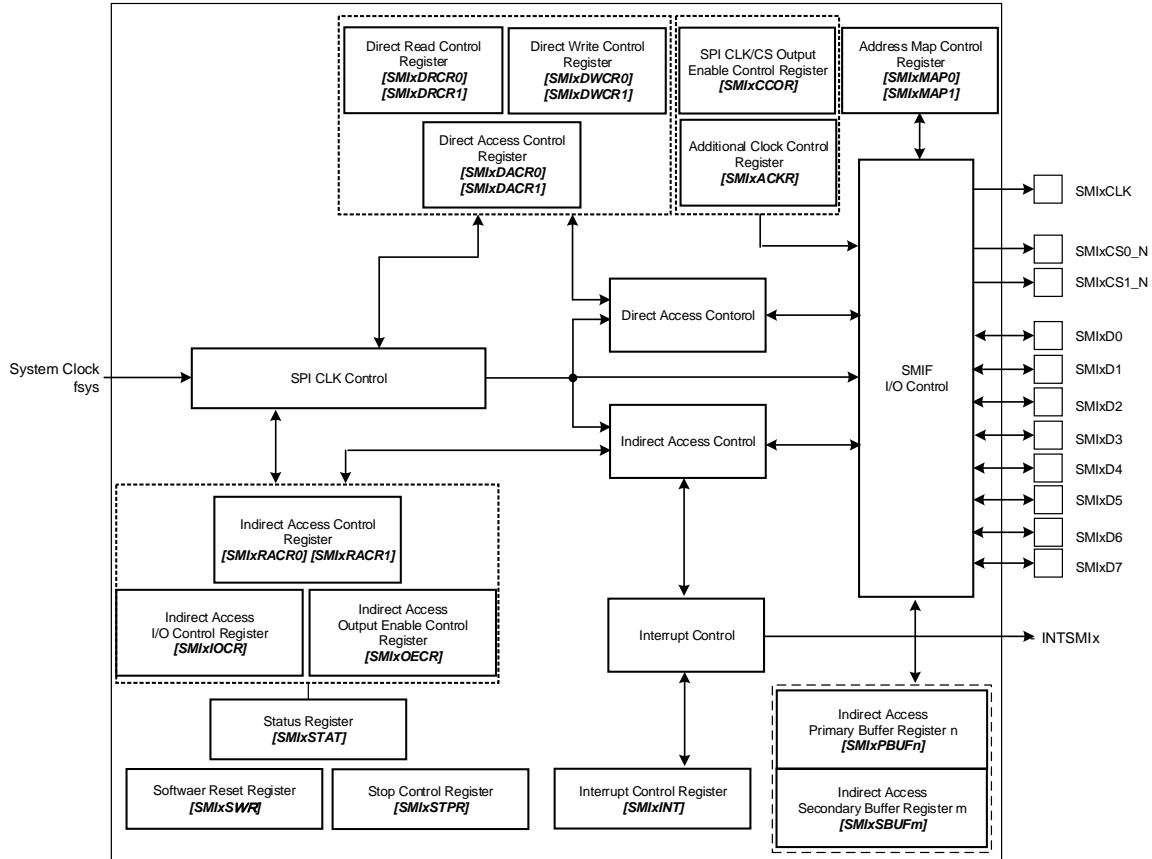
Direct Read Control Register
[SMIxDRCR0]
[SMIxDRCR1]

Direct Write Control Register
[SMIxDWCR0]
[SMIxDWCR1]

Direct Access Control Register
[SMIxDACR0]
[SMIxDACR1]

SPI CLK/CS Output Enable Control Register
[SMIxCCOR]

Additional Clock Control Register
[SMIxACKR]

Address Map Control Register
[SMIxMAP0]
[SMIxMAP1]

SMIxCLK
SMIxCS0_N
SMIxCS1_N
SMIxD0
SMIxD1
SMIxD2
SMIxD3
SMIxD4
SMIxD5
SMIxD6
SMIxD7

System Clock
fsys

SPI CLK Control

Direct Access Contorol

Indirect Access Control

SMIF
I/O Control

Indirect Access Control Register
[SMIxRACR0] [SMIxRACR1]

Indirect Access
I/O Control Register
[SMIxIOCR]

Indirect Access
Output Enable Control Register
[SMIxOECR]

Interrupt Control

INTSMIx

Status Register
[SMIxSTAT]

Softwaer Reset Register
[SMIxSWR]

Stop Control Register
[SMIxSTPR]

Interrupt Control Register
[SMIxINT]

Indirect Access
Primary Buffer Register n
[SMIxPBUFn]

Indirect Access
Secondary Buffer Register m
[SMIxSBUFm]